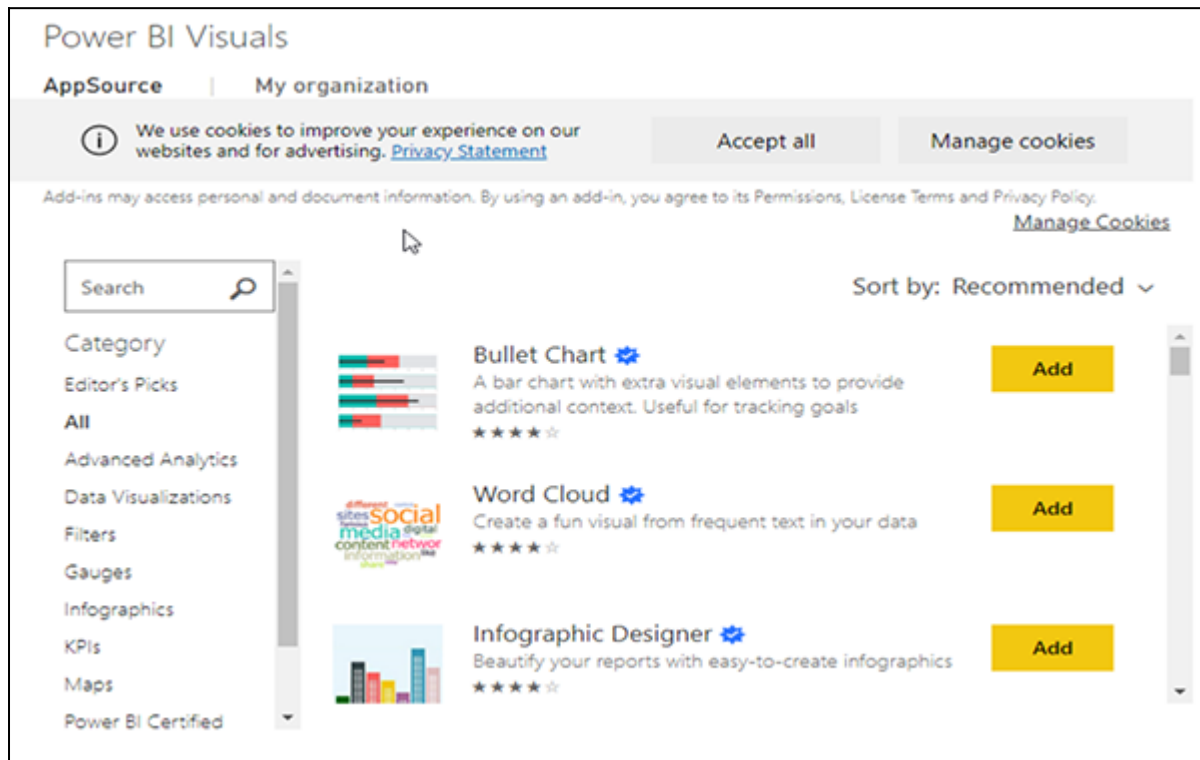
Power BI Visuals

AppSource | My organization

We use cookies to improve your experience on our websites and for advertising. Privacy Statement

Accept all

Manage cookies

Add-ins may access personal and document information. By using an add-in, you agree to its Permissions, License Terms and Privacy Policy.

Manage Cookies

Search

Sort by: Recommended

Category

Editor's Picks

All

Advanced Analytics

Data Visualizations

Filters

Gauges

Infographics

KPIs

Maps

Power BI Certified

Bullet Chart

A bar chart with extra visual elements to provide additional context. Useful for tracking goals

★★★★☆

Add

Word Cloud

Create a fun visual from frequent text in your data

★★★★☆

Add

Infographic Designer

Beautify your reports with easy-to-create infographics

★★★★☆

Add

different sites social media digital content networ information like share